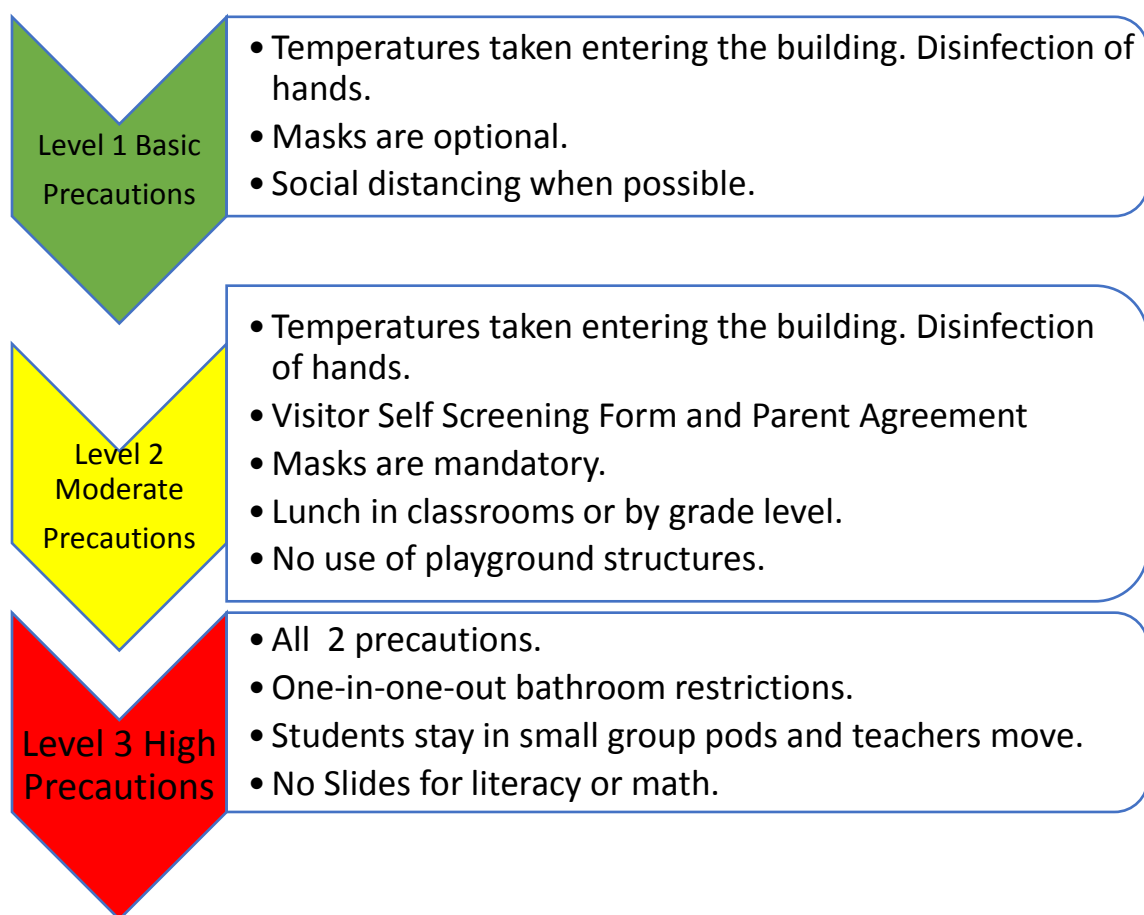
Level 1 Basic Precautions

• Temperatures taken entering the building. Disinfection of hands.
• Masks are optional.
• Social distancing when possible.

Level 2 Moderate Precautions

• Temperatures taken entering the building. Disinfection of hands.
• Visitor Self Screening Form and Parent Agreement
• Masks are mandatory.
• Lunch in classrooms or by grade level.
• No use of playground structures.

Level 3 High Precautions

• All 2 precautions.
• One-in-one-out bathroom restrictions.
• Students stay in small group pods and teachers move.
• No Slides for literacy or math.